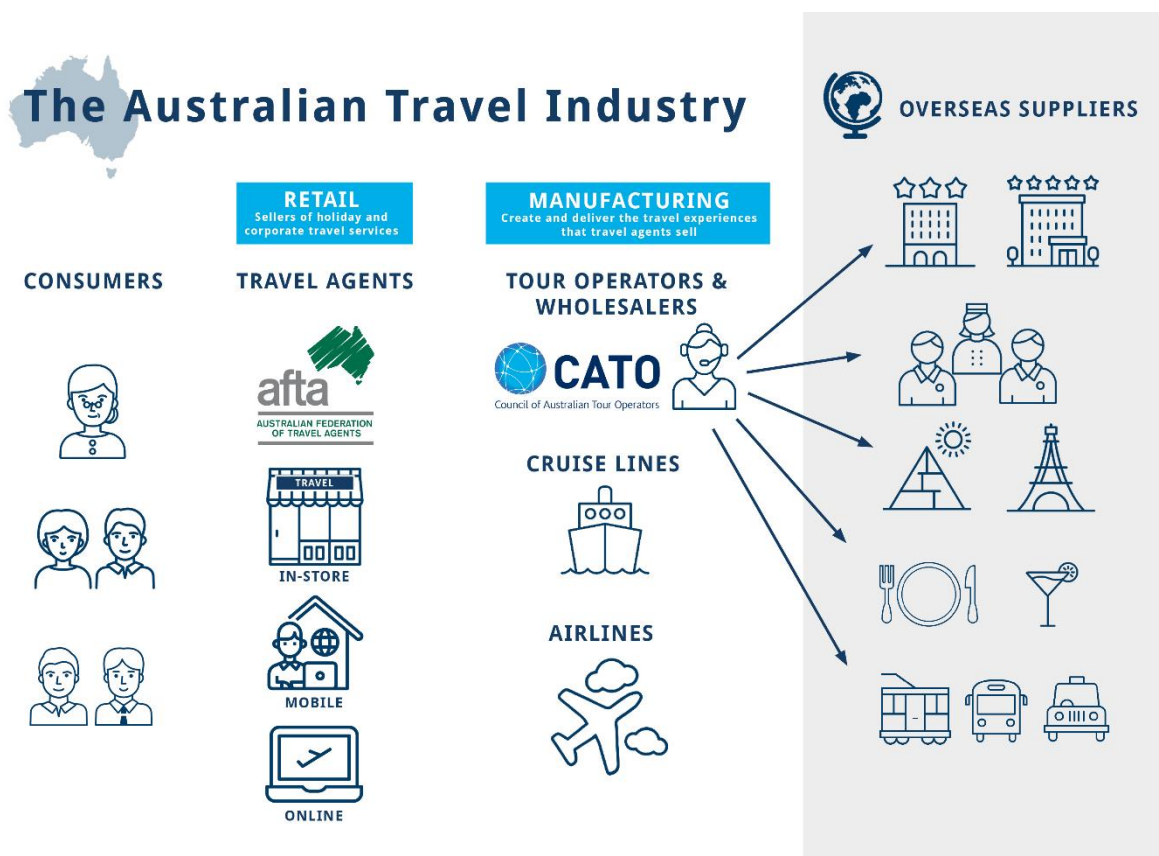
The Australian Travel Industry

OVERSEAS SUPPLIERS

RETAIL
Sellers of holiday and corporate travel services

MANUFACTURING
Create and deliver the travel experiences that travel agents sell

CONSUMERS

TRAVEL AGENTS

afta
AUSTRALIAN FEDERATION OF TRAVEL AGENTS

TRAVEL

IN-STORE

MOBILE

ONLINE

TOUR OPERATORS & WHOLESALERS

CATO
Council of Australian Tour Operators

CRUISE LINES

AIRLINES